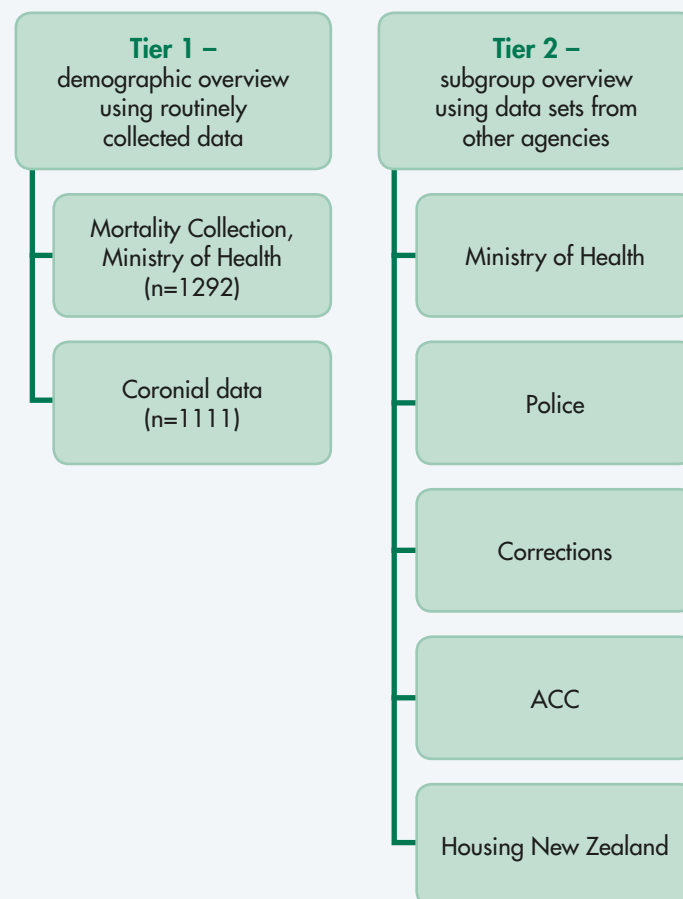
Tier 1 –
demographic overview using routinely collected data

Mortality Collection, Ministry of Health (n=1292)

Coronial data (n=1111)

Tier 2 –
subgroup overview using data sets from other agencies

Ministry of Health

Police

Corrections

ACC

Housing New Zealand